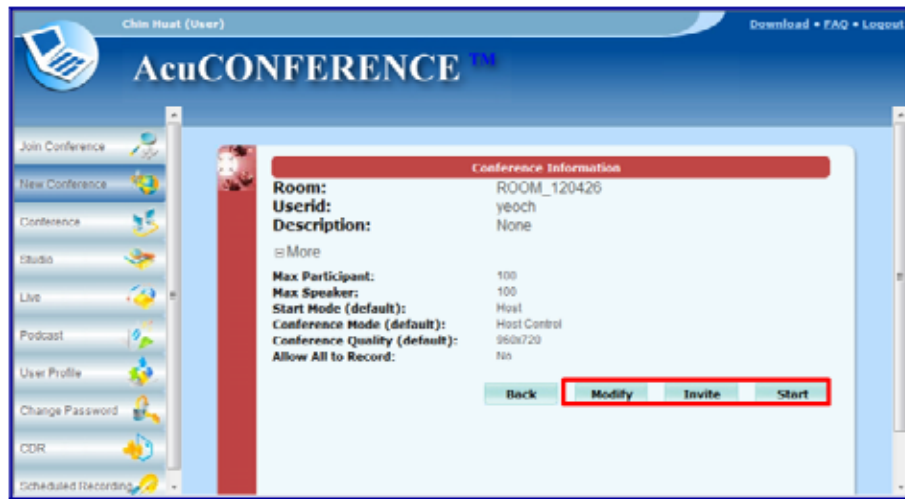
Chin Huat (User)

Download • FAQ • Logout

AcuCONFERENCE ™

Join Conference
New Conference
Conference
Studio
Live
Podcast
User Profile
Change Password
CDR
Scheduled Recording

Conference Information

| | |
|---|---|
| Room: | ROOM_120426 |
| Userid: | yeoch |
| Description: | None |

⊟More

| | |
|---|---|
| Max Participant: | 100 |
| Max Speaker: | 100 |
| Start Mode (default): | Host |
| Conference Mode (default): | Host Control |
| Conference Quality (default): | 960x720 |
| Allow All to Record: | No |

Back Modify Invite Start